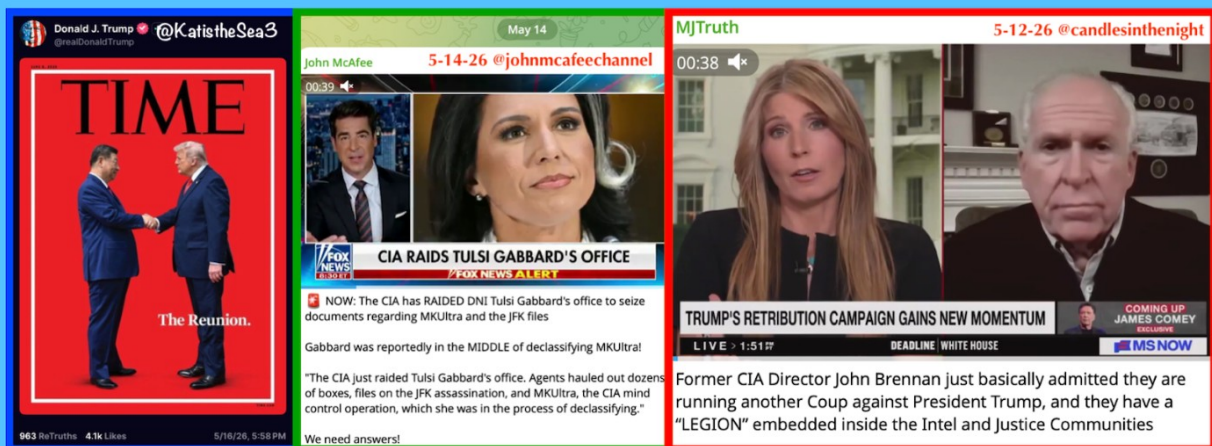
Donald J. Trump @realDonaldTrump @KatistheSea3

TIME

The Reunion.

963 ReTruths 4.1k Likes 5/16/26, 5:58 PM

May 14

John McAfee 5-14-26 @johnmcafeechannel

00:39

FOX NEWS

CIA RAIDS TULSI GABBARD'S OFFICE

FOX NEWS ALERT

NOW: The CIA has RAIDED DNI Tulsi Gabbard's office to seize documents regarding MKUltra and the JFK files

Gabbard was reportedly in the MIDDLE of declassifying MKUltra!

"The CIA just raided Tulsi Gabbard's office. Agents hauled out dozens of boxes, files on the JFK assassination, and MKUltra, the CIA mind control operation, which she was in the process of declassifying."

We need answers!

MJTruth 5-12-26 @candlesinthenight

00:38

TRUMP'S RETRIBUTION CAMPAIGN GAINS NEW MOMENTUM

COMING UP JAMES COMEY EXCLUSIVE

LIVE 1:51 DEADLINE WHITE HOUSE

MS NOW

Former CIA Director John Brennan just basically admitted they are running another Coup against President Trump, and they have a "LEGION" embedded inside the Intel and Justice Communities